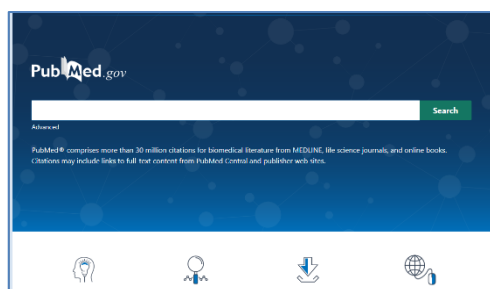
PubMed.gov

Search

Advanced

PubMed® comprises more than 30 million citations for biomedical literature from MEDLINE, life science journals, and online books. Citations may include links to full text content from PubMed Central and publisher web sites.